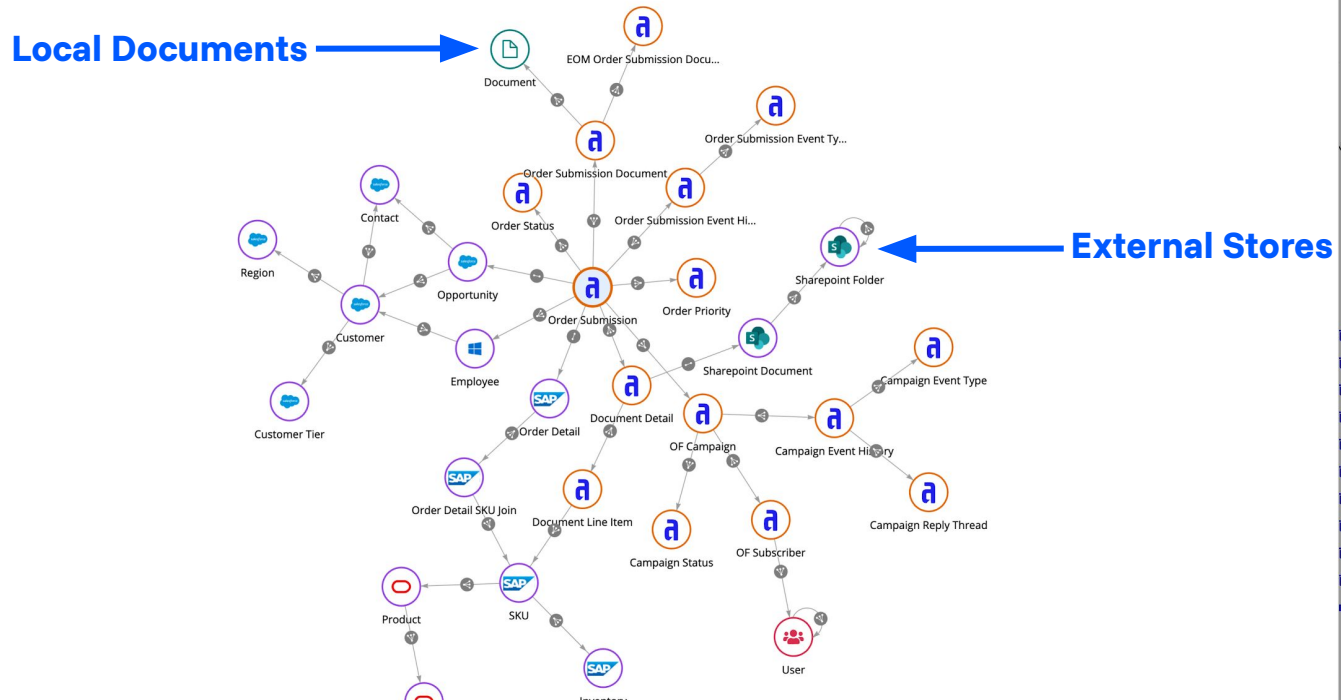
Local Documents

Document

EOM Order Submission Docu...

Order Submission Event Ty...

Order Submission Document

Order Status

Order Submission Event Hi...

External Stores

Sharepoint Folder

Contact

Region

Opportunity

Order Submission

Order Priority

Customer

Employee

Sharepoint Document

Campaign Event Type

Customer Tier

Order Detail

Document Detail

OF Campaign

Campaign Event History

Order Detail SKU Join

Document Line Item

Campaign Reply Thread

Campaign Status

OF Subscriber

Product

SKU

User

Inventory